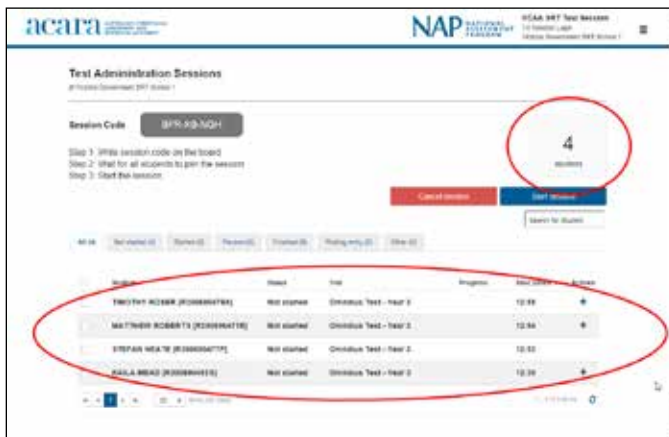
acara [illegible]

NAP NATIONAL ASSESSMENT PROGRAM

VCAA SRT Test Session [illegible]

Test Administration Sessions

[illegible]

Session Code BPR-XB-NQH

Step 1: Write session code on the board.
Step 2: Wait for all students to join the session.
Step 3: Start the session.

4
students

Cancel session

Start session

Search for Student

All (4) | Not started (4) | Started (0) | Paused (0) | Finished (0) | Finding entry (0) | Other (0)

| Student | Status | Test | Progress | Last update | Actions |
|---|---|---|---|---|---|
| TIMOTHY ROSER [R3008004788] | Not started | Omnibus Test - Year 3 | | 12:59 | + |
| MATTHEW ROBERTS [R3008004778] | Not started | Omnibus Test - Year 3 | | 12:54 | + |
| STEFAN HEATH [R3008004777] | Not started | Omnibus Test - Year 3 | | 12:53 | + |
| KAILA MEAD [R3008004515] | Not started | Omnibus Test - Year 3 | | 12:39 | + |

1

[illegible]